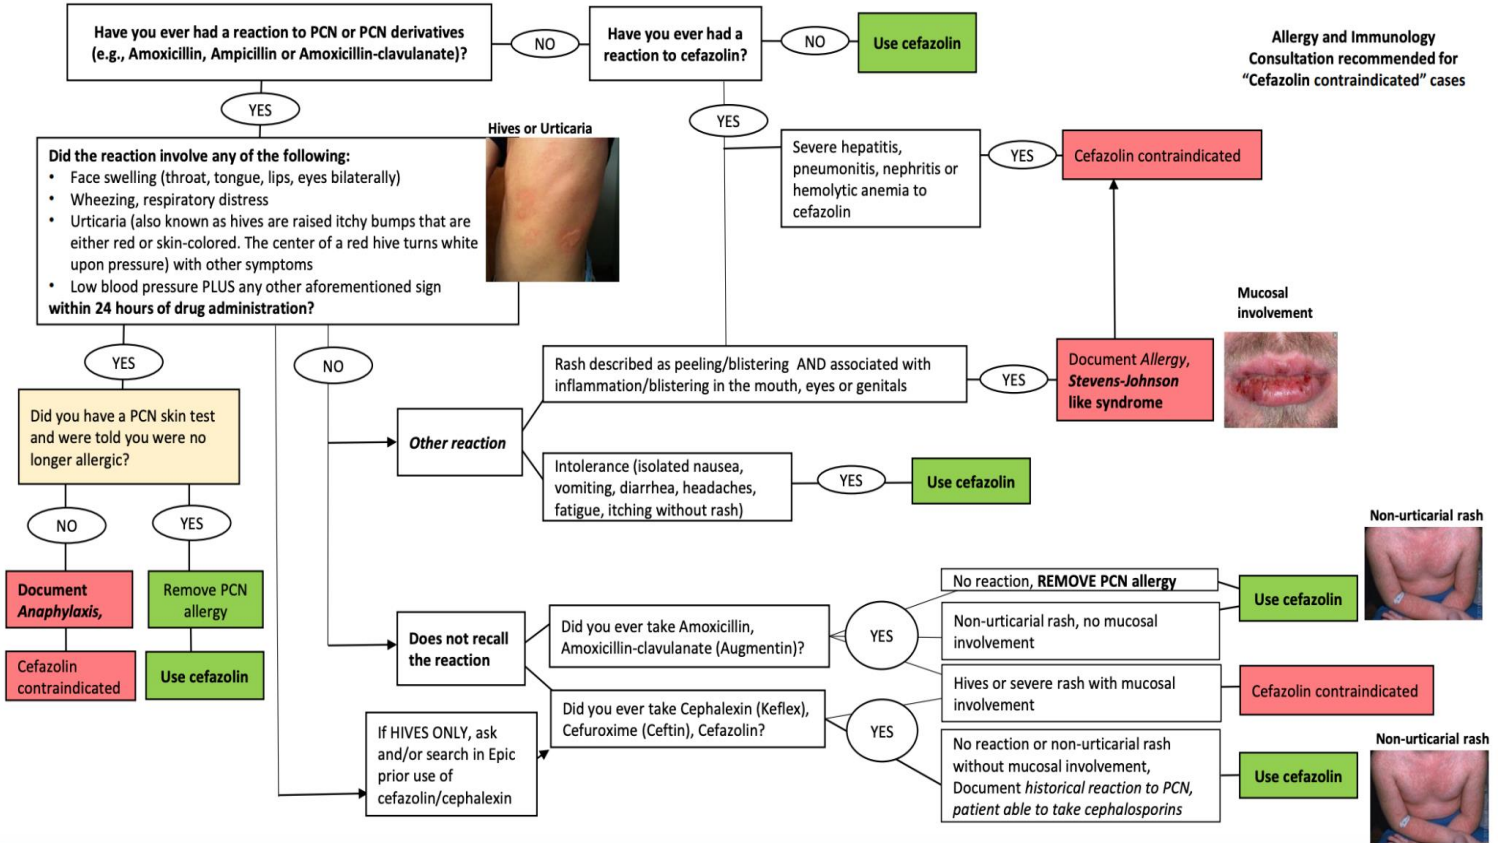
Have you ever had a reaction to PCN or PCN derivatives (e.g., Amoxicillin, Ampicillin or Amoxicillin-clavulanate)?

NO

Have you ever had a reaction to cefazolin?

NO

Use cefazolin

Allergy and Immunology Consultation recommended for "Cefazolin contraindicated" cases

YES

Hives or Urticaria

Did the reaction involve any of the following:
• Face swelling (throat, tongue, lips, eyes bilaterally)
• Wheezing, respiratory distress
• Urticaria (also known as hives are raised itchy bumps that are either red or skin-colored. The center of a red hive turns white upon pressure) with other symptoms
• Low blood pressure PLUS any other aforementioned sign
within 24 hours of drug administration?

YES

Severe hepatitis, pneumonitis, nephritis or hemolytic anemia to cefazolin

YES

Cefazolin contraindicated

Mucosal involvement

YES

NO

Rash described as peeling/blistering AND associated with inflammation/blistering in the mouth, eyes or genitals

YES

Document *Allergy*, ***Stevens-Johnson*** **like syndrome**

Did you have a PCN skin test and were told you were no longer allergic?

*Other reaction*

Intolerance (isolated nausea, vomiting, diarrhea, headaches, fatigue, itching without rash)

YES

Use cefazolin

NO

YES

Non-urticarial rash

Document ***Anaphylaxis,***

Remove PCN allergy

No reaction, **REMOVE PCN allergy**

Use cefazolin

Does not recall the reaction

Did you ever take Amoxicillin, Amoxicillin-clavulanate (Augmentin)?

YES

Non-urticarial rash, no mucosal involvement

Cefazolin contraindicated

Use cefazolin

Hives or severe rash with mucosal involvement

Cefazolin contraindicated

If HIVES ONLY, ask and/or search in Epic prior use of cefazolin/cephalexin

Did you ever take Cephalexin (Keflex), Cefuroxime (Ceftin), Cefazolin?

YES

Non-urticarial rash

No reaction or non-urticarial rash without mucosal involvement, Document *historical reaction to PCN, patient able to take cephalosporins*

Use cefazolin